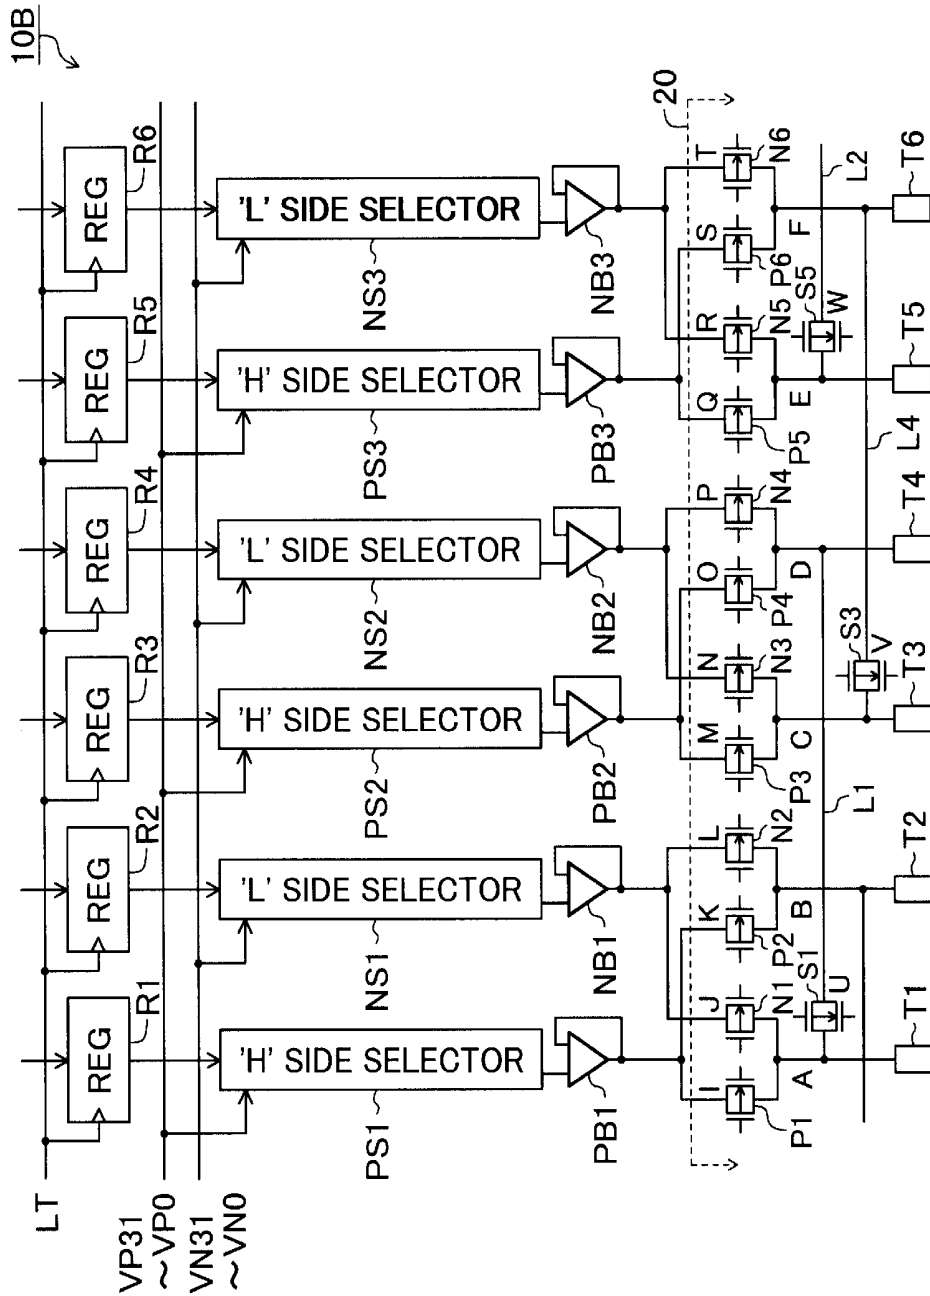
10B

LT
VP31 ~VP0
VN31 ~VN0

REG R1
REG R2
REG R3
REG R4
REG R5
REG R6

'H' SIDE SELECTOR PS1
'L' SIDE SELECTOR NS1
'H' SIDE SELECTOR PS2
'L' SIDE SELECTOR NS2
'H' SIDE SELECTOR PS3
'L' SIDE SELECTOR NS3

PB1
NB1
PB2
NB2
PB3
NB3

20

I J K L M N O P Q R S T

P1 N1 P2 N2 P3 N3 P4 N4 P5 N5 P6 N6

S1 U
S3 V
S5 W

A B C D E F

L1 L2 L4

T1 T2 T3 T4 T5 T6